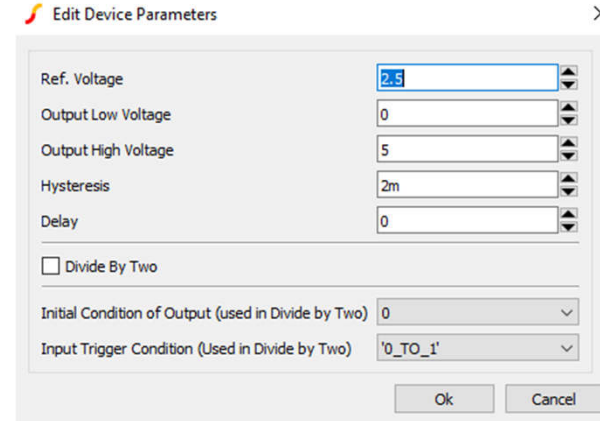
Edit Device Parameters

Ref. Voltage 2.5
Output Low Voltage 0
Output High Voltage 5
Hysteresis 2m
Delay 0

Divide By Two

Initial Condition of Output (used in Divide by Two) 0
Input Trigger Condition (Used in Divide by Two) '0_TO_1'

Ok Cancel